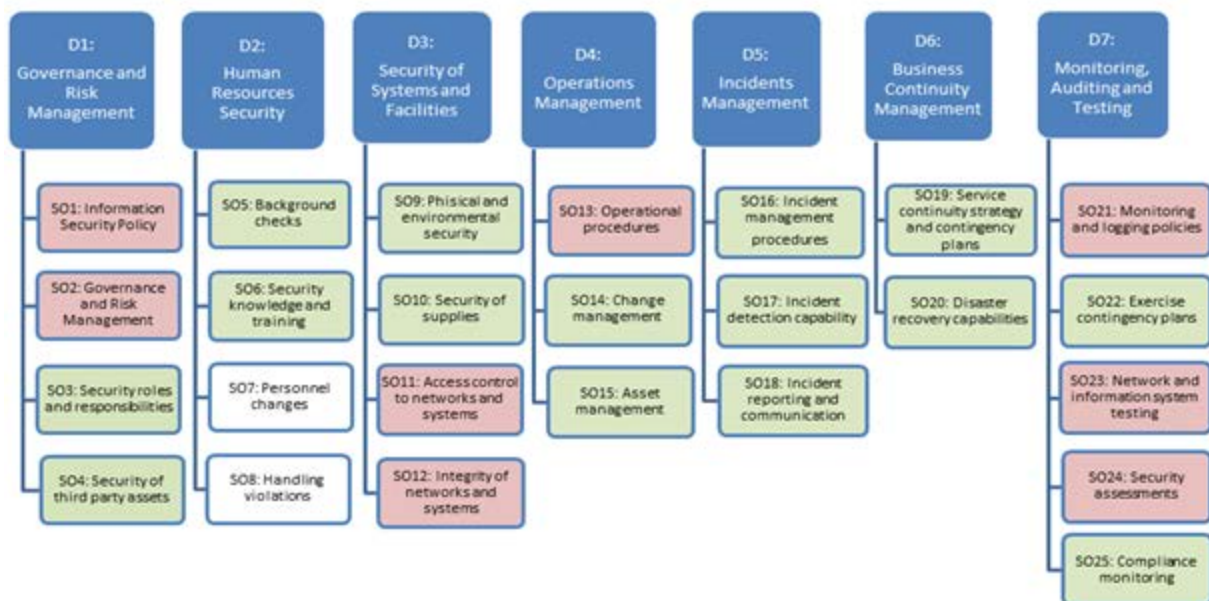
D1: Governance and Risk Management

SO1: Information Security Policy

SO2: Governance and Risk Management

SO3: Security roles and responsibilities

SO4: Security of third party assets

D2: Human Resources Security

SO5: Background checks

SO6: Security knowledge and training

SO7: Personnel changes

SO8: Handling violations

D3: Security of Systems and Facilities

SO9: Phisical and environmental security

SO10: Security of supplies

SO11: Access control to networks and systems

SO12: Integrity of networks and systems

D4: Operations Management

SO13: Operational procedures

SO14: Change management

SO15: Asset management

D5: Incidents Management

SO16: Incident management procedures

SO17: Incident detection capability

SO18: Incident reporting and communication

D6: Business Continuity Management

SO19: Service continuity strategy and contingency plans

SO20: Disaster recovery capabilities

D7: Monitoring, Auditing and Testing

SO21: Monitoring and logging policies

SO22: Exercise contingency plans

SO23: Network and information system testing

SO24: Security assessments

SO25: Compliance monitoring